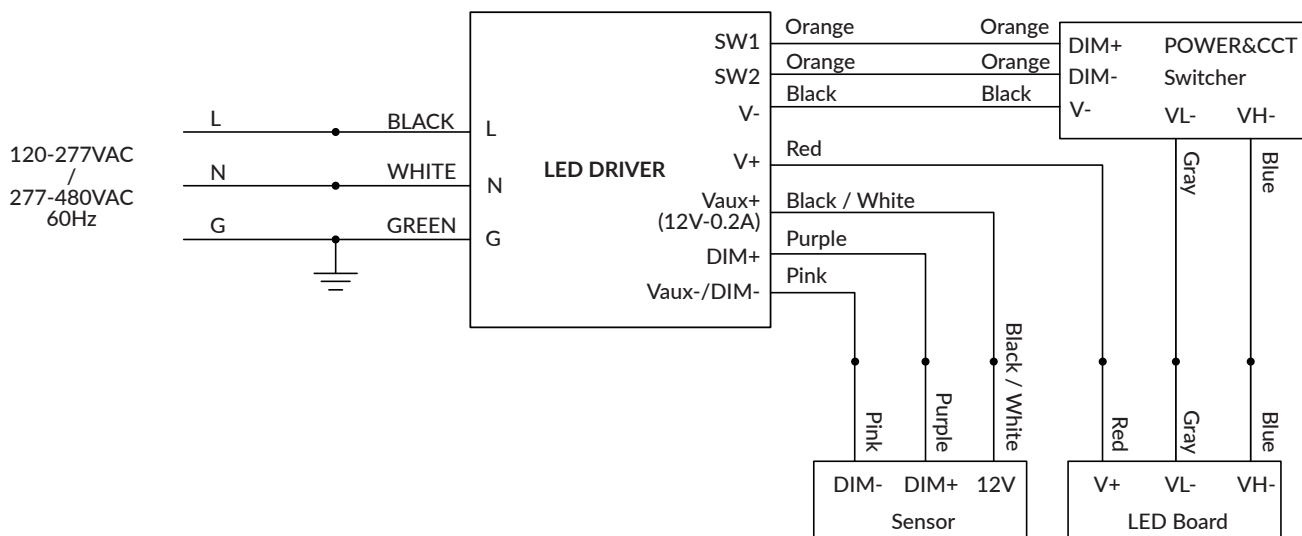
120-277VAC
/
277-480VAC
60Hz

L
N
G

BLACK
WHITE
GREEN

L
N
G

LED DRIVER

SW1
SW2
V-
V+
Vaux+
(12V-0.2A)
DIM+
Vaux-/DIM-

Orange
Orange
Black
Red
Black / White
Purple
Pink

Orange
Orange
Black

DIM+
DIM-
V-
POWER&CCT
Switcher
VL-
VH-

Gray
Blue

Pink
Purple
Black / White
Red
Gray
Blue

DIM-
DIM+
12V
Sensor

V+
VL-
VH-
LED Board